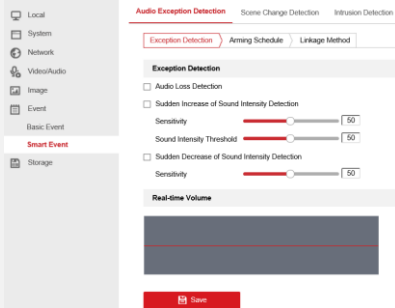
Local
System
Network
Video/Audio
Image
Event
Basic Event
Smart Event
Storage

Audio Exception Detection
Scene Change Detection
Intrusion Detection

Exception Detection
Arming Schedule
Linkage Method

Exception Detection

Audio Loss Detection

Sudden Increase of Sound Intensity Detection

Sensitivity 50

Sound Intensity Threshold 50

Sudden Decrease of Sound Intensity Detection

Sensitivity 50

Real-time Volume

Save